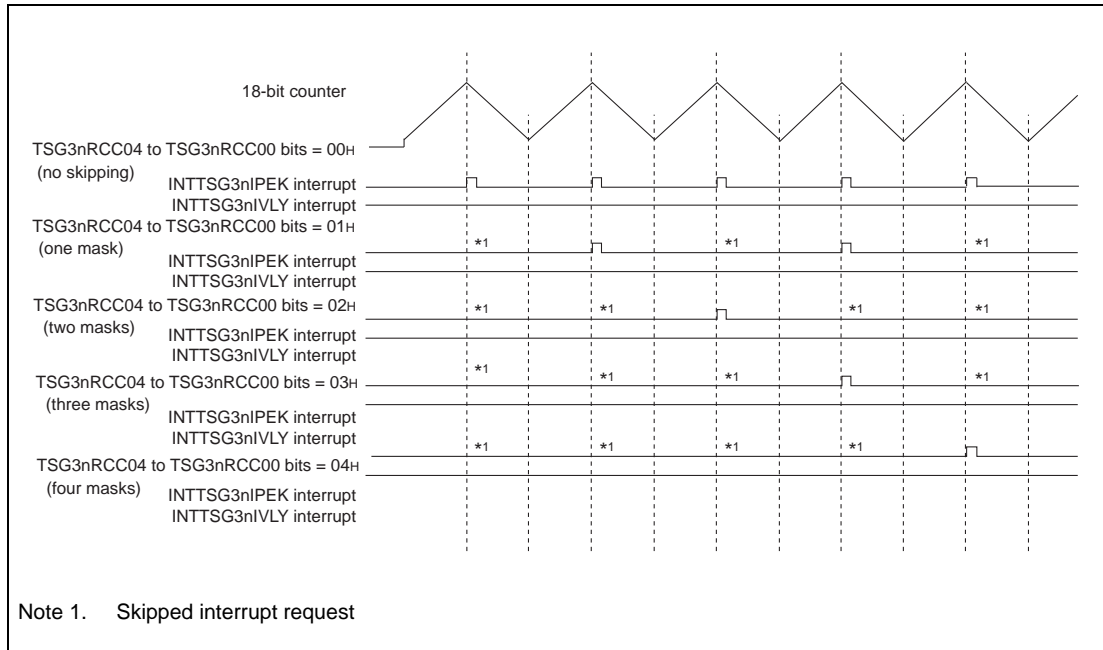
18-bit counter

TSG3nRCC04 to TSG3nRCC00 bits = 00H
(no skipping)
INTTSG3nIPEK interrupt
INTTSG3nIVLY interrupt

TSG3nRCC04 to TSG3nRCC00 bits = 01H
(one mask)
*1 *1 *1
INTTSG3nIPEK interrupt
INTTSG3nIVLY interrupt

TSG3nRCC04 to TSG3nRCC00 bits = 02H
(two masks)
*1 *1 *1 *1
INTTSG3nIPEK interrupt
INTTSG3nIVLY interrupt

*1
TSG3nRCC04 to TSG3nRCC00 bits = 03H
*1 *1 *1
(three masks)
INTTSG3nIPEK interrupt
INTTSG3nIVLY interrupt

*1 *1 *1 *1
TSG3nRCC04 to TSG3nRCC00 bits = 04H
(four masks)
INTTSG3nIPEK interrupt
INTTSG3nIVLY interrupt

Note 1. Skipped interrupt request